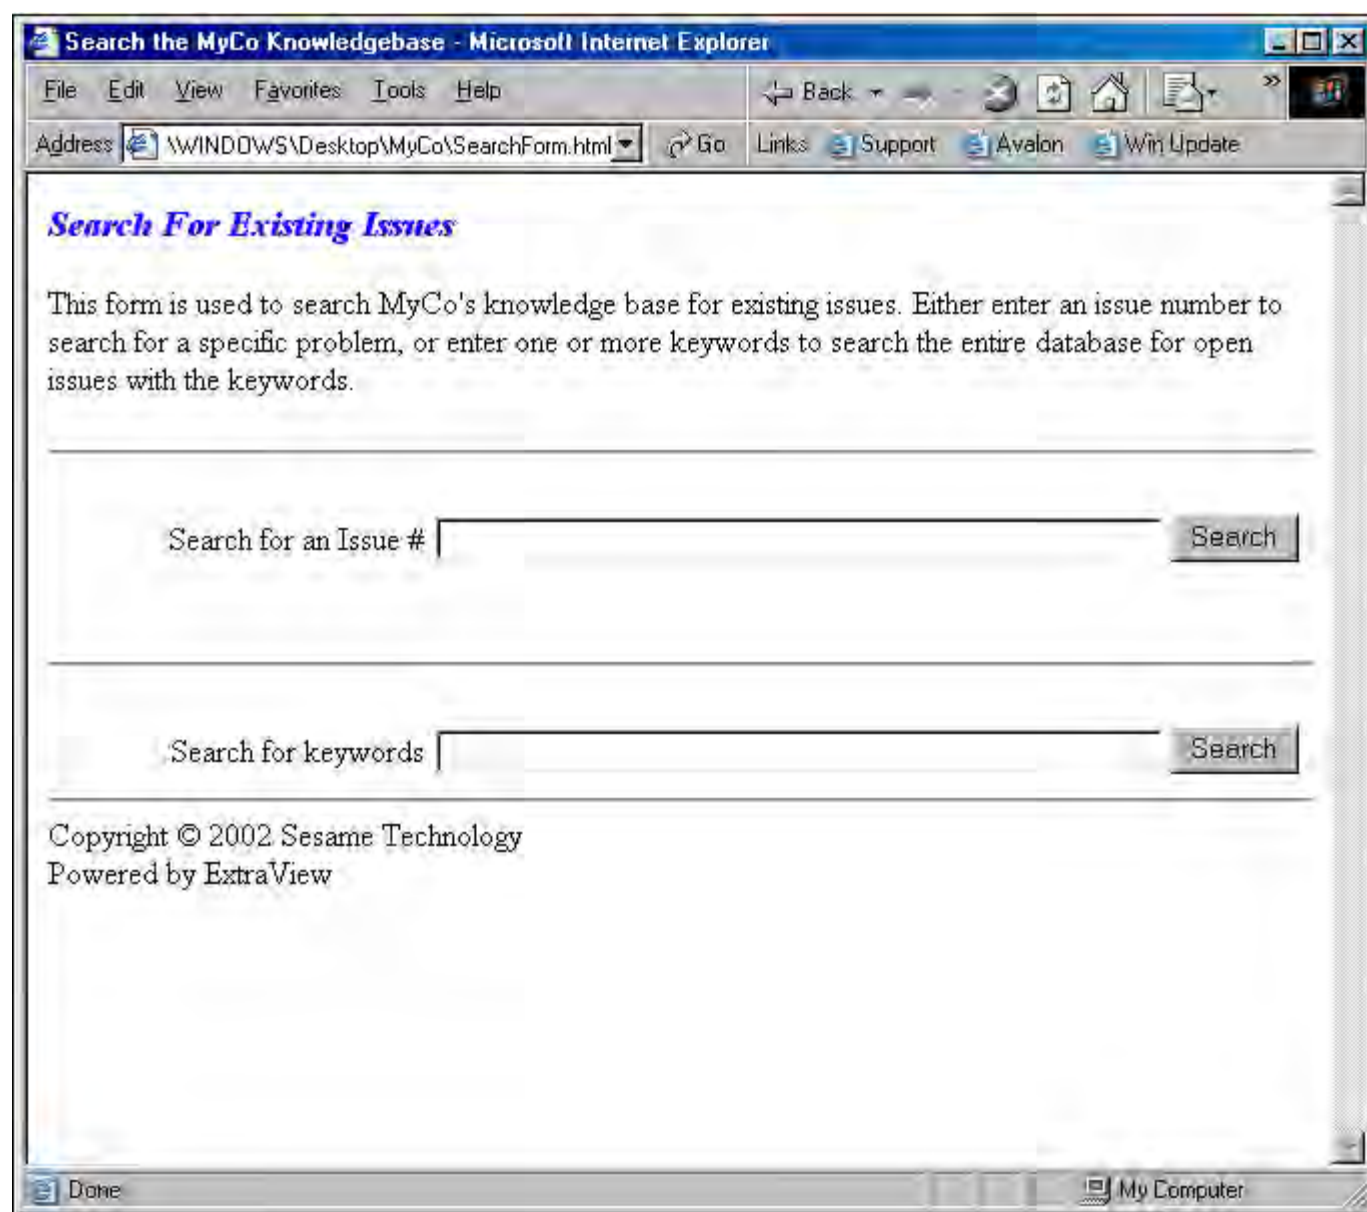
Search the MyCo Knowledgebase - Microsoft Internet Explorer

File Edit View Favorites Tools Help

Back

Address \WINDOWS\Desktop\MyCo\SearchForm.html Go Links Support Avalon Win Update

Search For Existing Issues

This form is used to search MyCo's knowledge base for existing issues. Either enter an issue number to search for a specific problem, or enter one or more keywords to search the entire database for open issues with the keywords.

Search for an Issue # Search

Search for keywords Search

Copyright © 2002 Sesame Technology
Powered by ExtraView

Done

My Computer